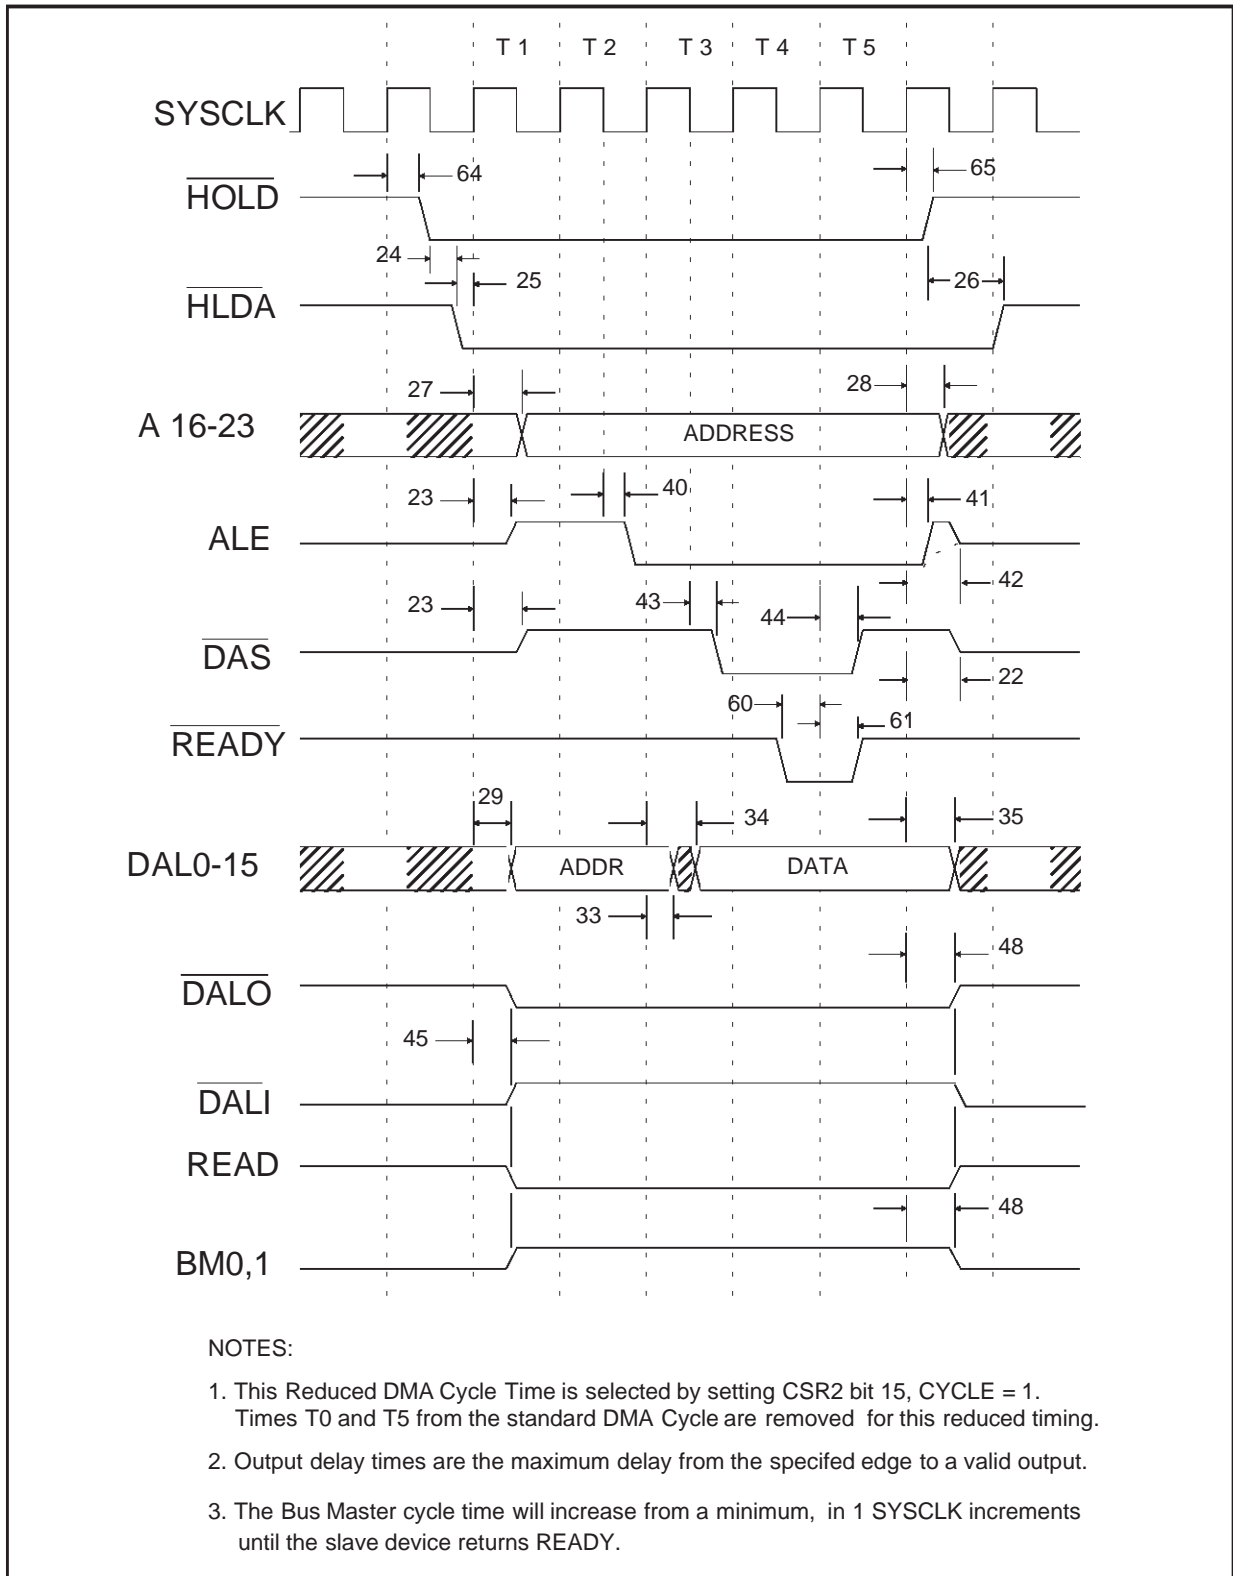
T 1 T 2 T 3 T 4 T 5

SYSCLK

$\overline{HOLD}$

64

65

24

25

$\overline{HLDA}$

26

27

28

A 16-23

ADDRESS

23

40

41

ALE

42

23

43

44

$\overline{DAS}$

22

60

61

$\overline{READY}$

29

34

35

DAL0-15

ADDR

DATA

33

48

$\overline{DALO}$

45

$\overline{DALI}$

READ

48

BM0,1

NOTES:

1. This Reduced DMA Cycle Time is selected by setting CSR2 bit 15, CYCLE = 1. Times T0 and T5 from the standard DMA Cycle are removed for this reduced timing.

2. Output delay times are the maximum delay from the specifed edge to a valid output.

3. The Bus Master cycle time will increase from a minimum, in 1 SYSCLK increments until the slave device returns READY.